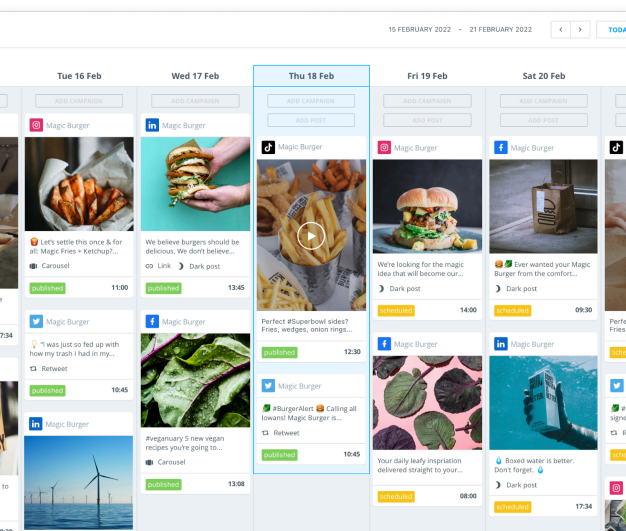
15 FEBRUARY 2022 - 21 FEBRUARY 2022

TODA

Tue 16 Feb

Wed 17 Feb

Thu 18 Feb

Fri 19 Feb

Sat 20 Feb

ADD CAMPAIGN

ADD CAMPAIGN

ADD CAMPAIGN

ADD CAMPAIGN

ADD CAMPAIGN

ADD POST

ADD POST

ADD POST

Magic Burger

🍟 Let's settle this once & for all: Magic Fries + Ketchup?...

Carousel

published

11:00

Magic Burger

💡 "I was just so fed up with how my trash I had in my...

Retweet

published

10:45

Magic Burger

Magic Burger

We believe burgers should be delicious. We don't believe...

Link

Dark post

published

13:45

Magic Burger

#veganuary 5 new vegan recipes you're going to...

Carousel

published

13:08

Magic Burger

Perfect #Superbowl sides? Fries, wedges, onion rings...

published

12:30

Magic Burger

🥬 #BurgerAlert 🥬 Calling all Iowans! Magic Burger is...

Retweet

published

10:45

Magic Burger

We're looking for the magic idea that will become our...

Dark post

scheduled

14:00

Magic Burger

Your daily leafy inspiration delivered straight to your...

scheduled

08:00

Magic Burger

🍔 🥬 Ever wanted your Magic Burger from the comfort...

Dark post

scheduled

09:30

Magic Burger

💧 Boxed water is better. Don't forget. 💧

Dark post

scheduled

7:34

to

Perf

Fries

signe